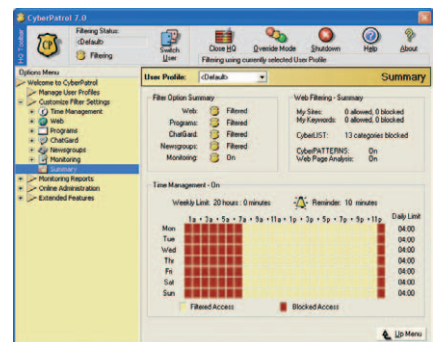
CyberPatrol 7.0

HQ Toolbar

Filtering Status:
<Default>
Filtering

Switch User

Close HQ
Override Mode
Shutdown
Help
About

Filtering using currently selected User Profile

Options Menu

Welcome to CyberPatrol
Manage User Profiles
Customize Filter Settings
Time Management
Web
Programs
ChatGard
Newsgroups
Monitoring
Summary
Monitoring Reports
Online Administration
Extended Features

User Profile: <Default>

Summary

Filter Option Summary

| | |
|---|---|
| Web: | Filtered |
| Programs: | Filtered |
| ChatGard: | Filtered |
| Newsgroups: | Filtered |
| Monitoring: | On |

Web Filtering - Summary

| | |
|---|---|
| My Sites: | 0 allowed, 0 blocked |
| My Keywords: | 0 allowed, 0 blocked |
| CyberLIST: | 13 categories blocked |
| CyberPATTERNS: | On |
| Web Page Analysis: | On |

Time Management - On

Weekly Limit: 20 hours : 0 minutes
Reminder: 10 minutes

1a • 7a • 5a • 7a • 9a • 11a • 1p • 3p • 5p • 7p • 9p • 11p
Daily Limit

| | |
|---|---|
| Mon | 04:00 |
| Tue | 04:00 |
| Wed | 04:00 |
| Thr | 04:00 |
| Fri | 04:00 |
| Sat | 04:00 |
| Sun | 04:00 |

Filtered Access
Blocked Access

Up Menu